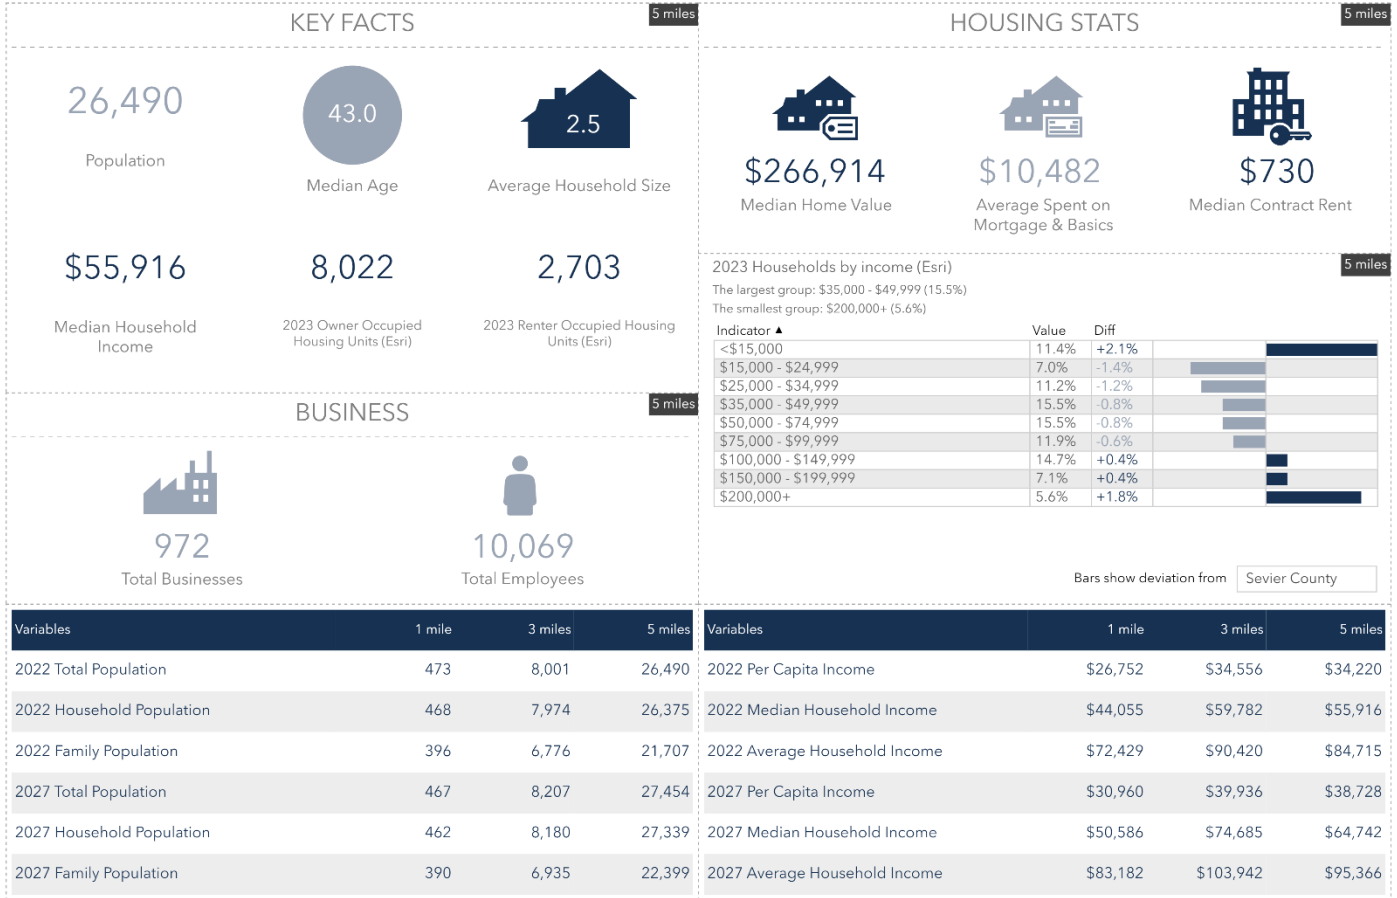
KEY FACTS 5 miles

26,490
Population

43.0
Median Age

2.5
Average Household Size

$55,916
Median Household Income

8,022
2023 Owner Occupied Housing Units (Esri)

2,703
2023 Renter Occupied Housing Units (Esri)

BUSINESS 5 miles

972
Total Businesses

10,069
Total Employees

HOUSING STATS 5 miles

$266,914
Median Home Value

$10,482
Average Spent on Mortgage & Basics

$730
Median Contract Rent

2023 Households by income (Esri) 5 miles
The largest group: $35,000 - $49,999 (15.5%)
The smallest group: $200,000+ (5.6%)

| Indicator ▲ | Value | Diff |
|---|---|---|
| <$15,000 | 11.4% | +2.1% |
| $15,000 - $24,999 | 7.0% | -1.4% |
| $25,000 - $34,999 | 11.2% | -1.2% |
| $35,000 - $49,999 | 15.5% | -0.8% |
| $50,000 - $74,999 | 15.5% | -0.8% |
| $75,000 - $99,999 | 11.9% | -0.6% |
| $100,000 - $149,999 | 14.7% | +0.4% |
| $150,000 - $199,999 | 7.1% | +0.4% |
| $200,000+ | 5.6% | +1.8% |

Bars show deviation from Sevier County

| Variables | 1 mile | 3 miles | 5 miles |
|---|---|---|---|
| 2022 Total Population | 473 | 8,001 | 26,490 |
| 2022 Household Population | 468 | 7,974 | 26,375 |
| 2022 Family Population | 396 | 6,776 | 21,707 |
| 2027 Total Population | 467 | 8,207 | 27,454 |
| 2027 Household Population | 462 | 8,180 | 27,339 |
| 2027 Family Population | 390 | 6,935 | 22,399 |

| Variables | 1 mile | 3 miles | 5 miles |
|---|---|---|---|
| 2022 Per Capita Income | $26,752 | $34,556 | $34,220 |
| 2022 Median Household Income | $44,055 | $59,782 | $55,916 |
| 2022 Average Household Income | $72,429 | $90,420 | $84,715 |
| 2027 Per Capita Income | $30,960 | $39,936 | $38,728 |
| 2027 Median Household Income | $50,586 | $74,685 | $64,742 |
| 2027 Average Household Income | $83,182 | $103,942 | $95,366 |